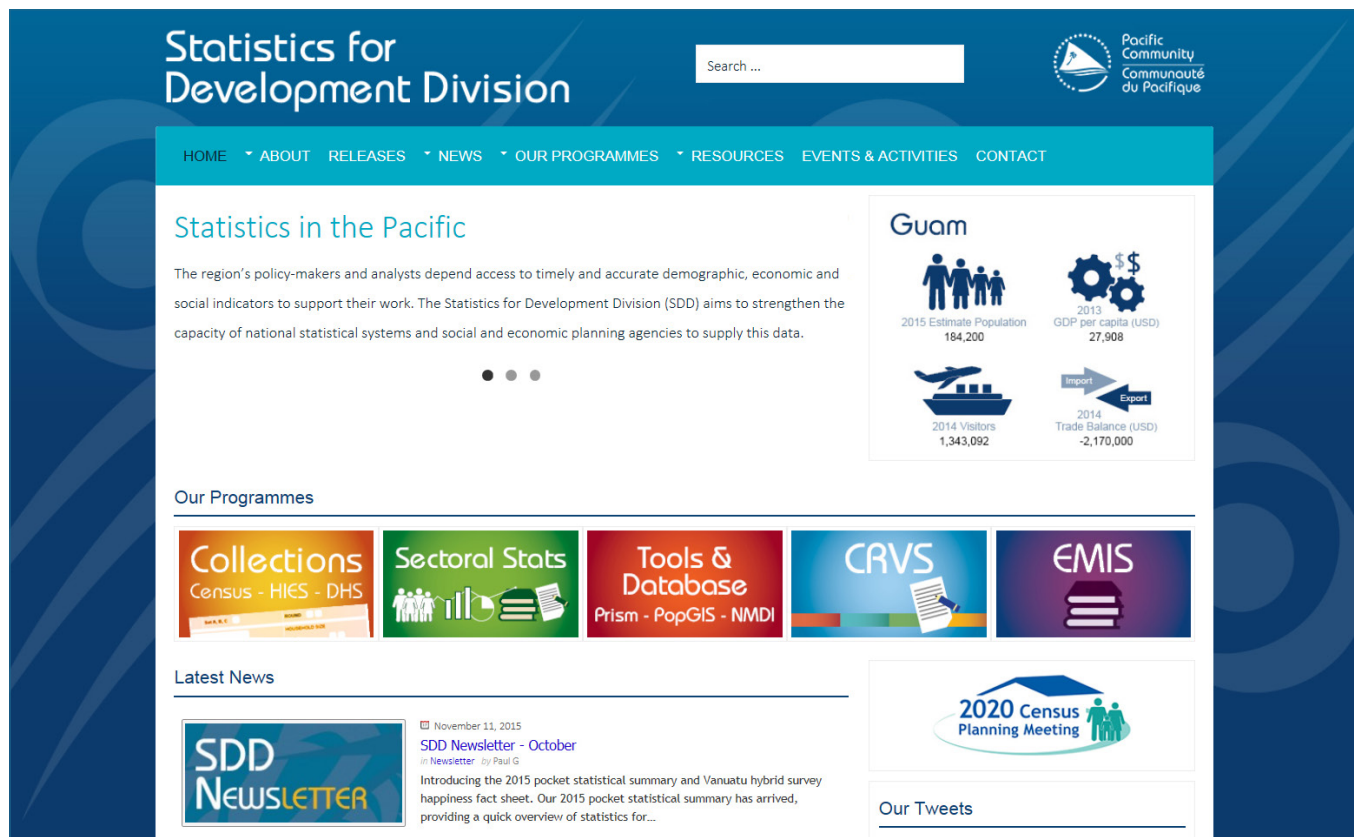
Statistics for Development Division

Search ...

Pacific Community
Communauté du Pacifique

HOME ABOUT RELEASES NEWS OUR PROGRAMMES RESOURCES EVENTS & ACTIVITIES CONTACT

Statistics in the Pacific

The region's policy-makers and analysts depend access to timely and accurate demographic, economic and social indicators to support their work. The Statistics for Development Division (SDD) aims to strengthen the capacity of national statistical systems and social and economic planning agencies to supply this data.

Guam

2015 Estimate Population
184,200

$\$\$$
2013
GDP per capita (USD)
27,908

2014 Visitors
1,343,092

Import
Export
2014
Trade Balance (USD)
-2,170,000

Our Programmes

Collections
Census - HIES - DHS

Sectoral Stats

Tools & Database
Prism - PopGIS - NMDI

CRVS

EMIS

Latest News

SDD Newsletter

November 11, 2015
SDD Newsletter - October
in Newsletter by Paul G
Introducing the 2015 pocket statistical summary and Vanuatu hybrid survey happiness fact sheet. Our 2015 pocket statistical summary has arrived, providing a quick overview of statistics for...

2020 Census Planning Meeting

Our Tweets